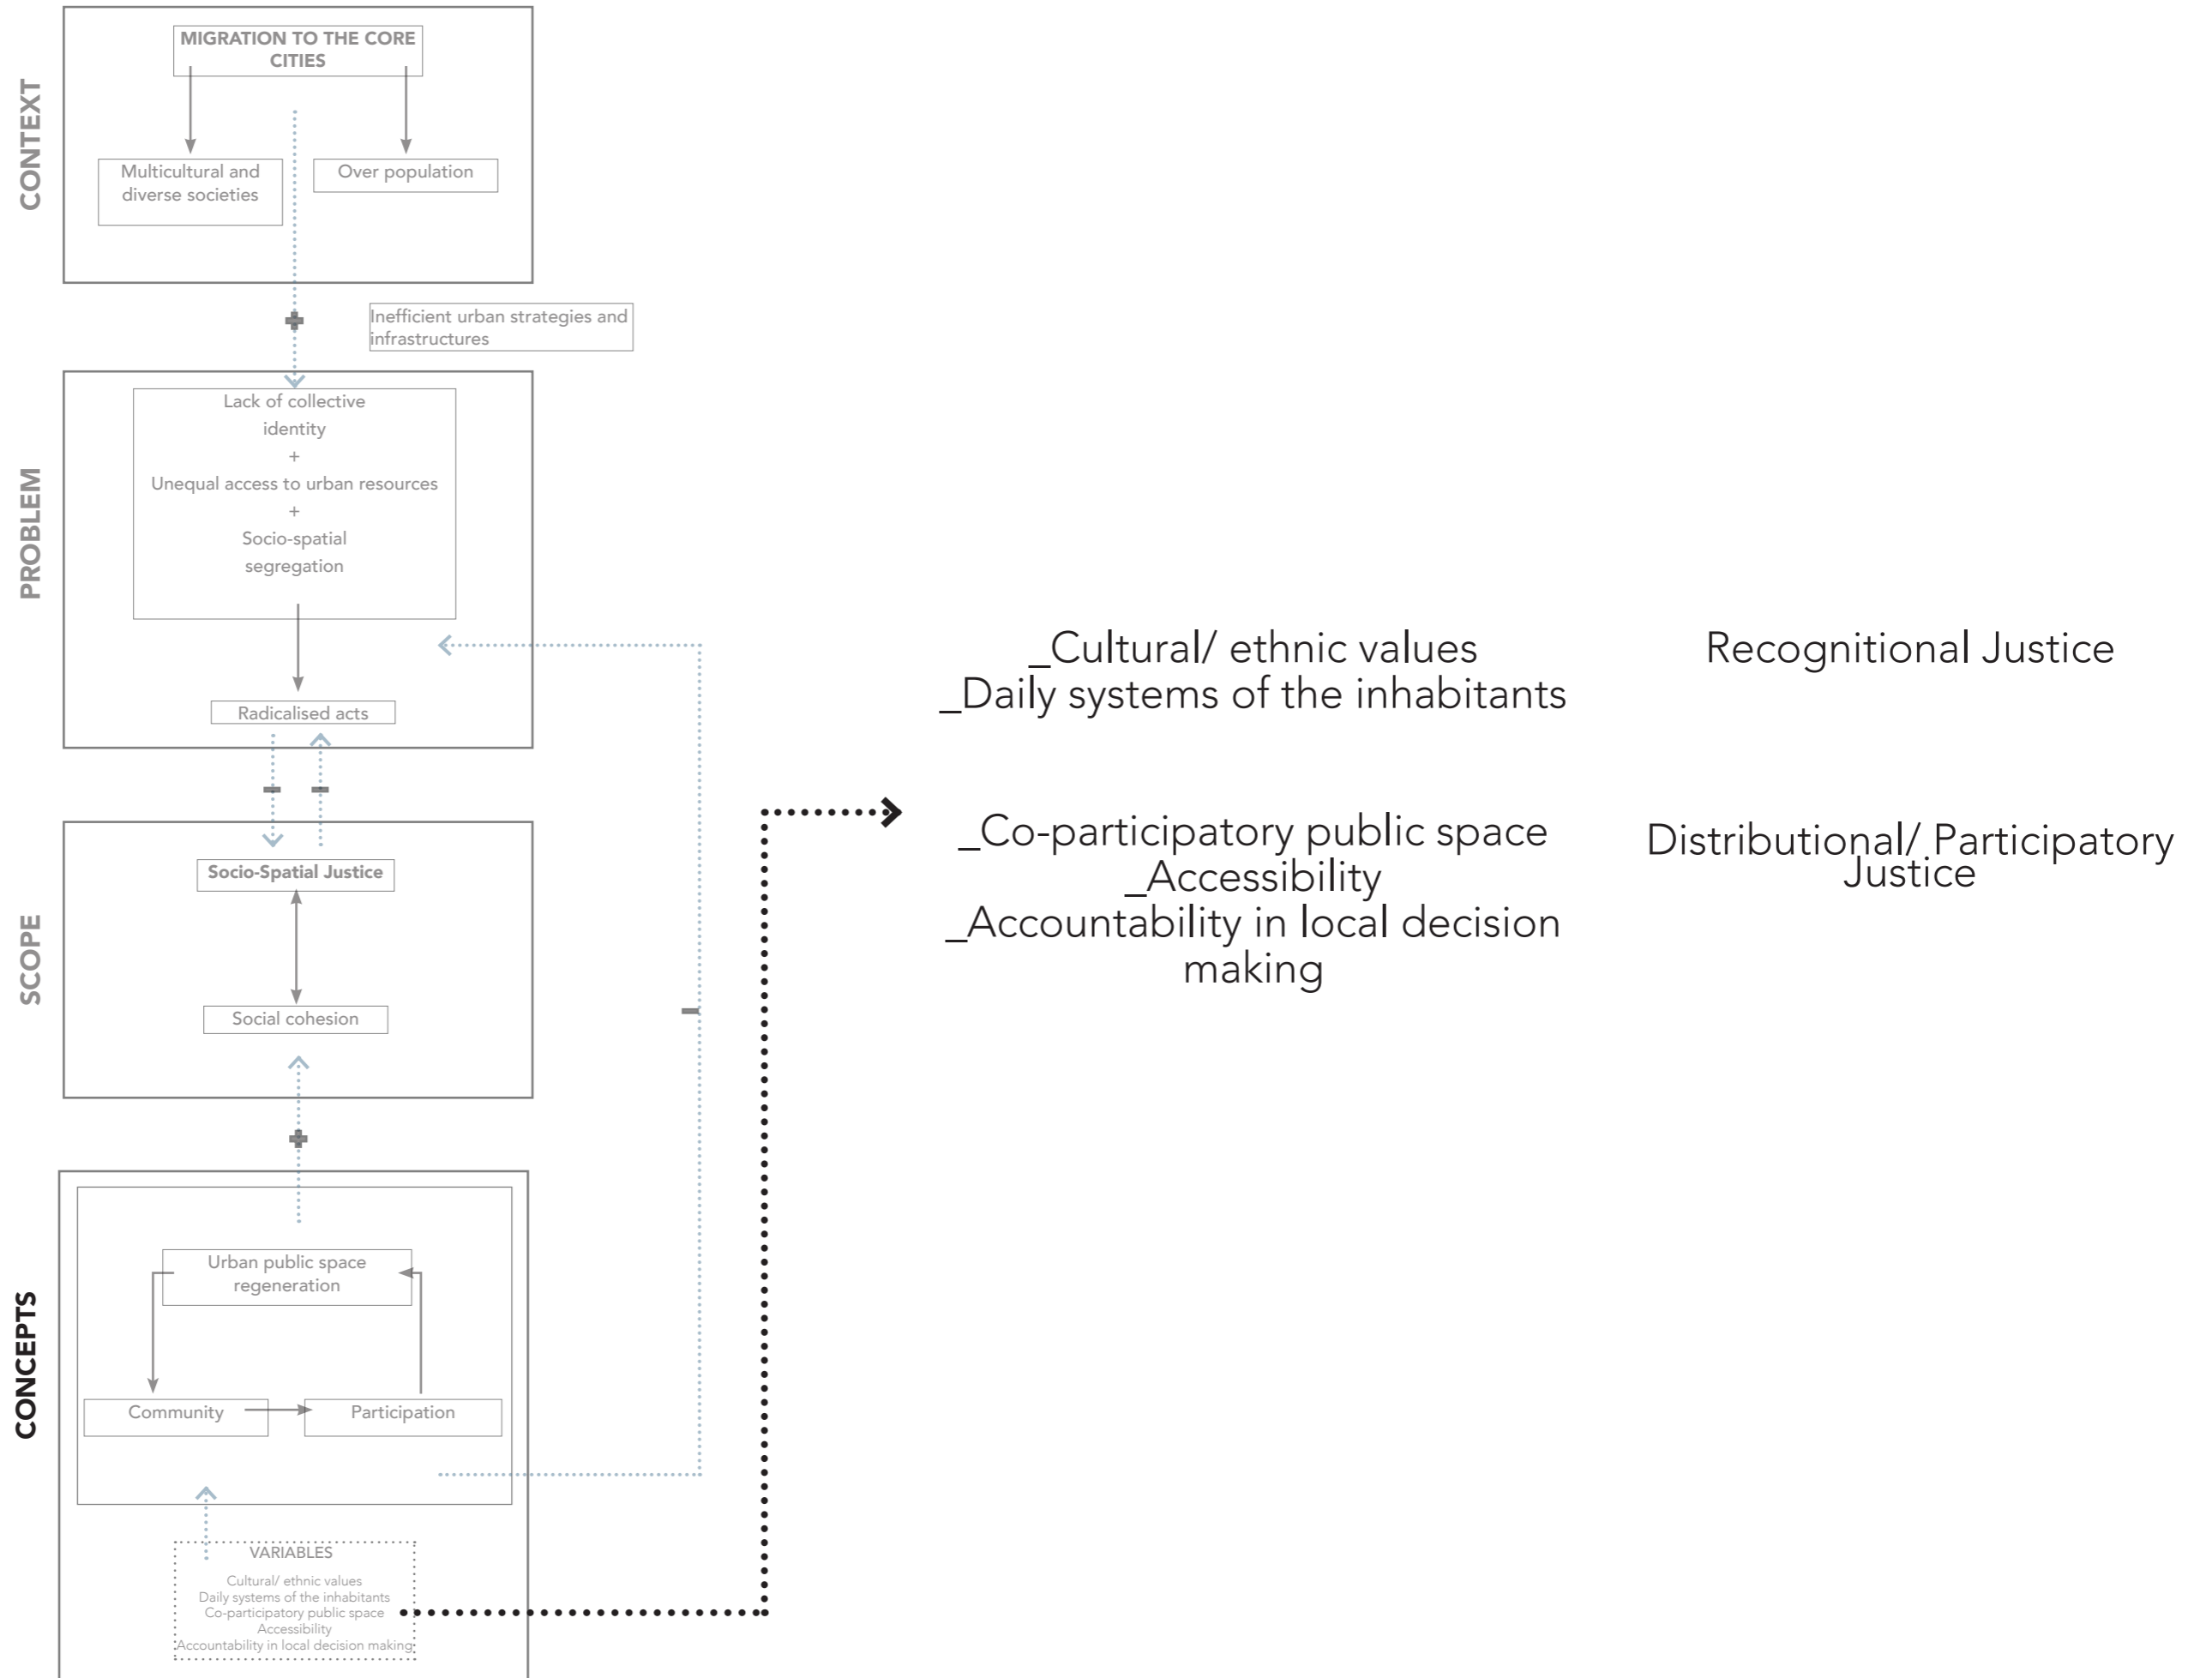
CONTEXT

MIGRATION TO THE CORE CITIES

Multicultural and diverse societies

Over population

Inefficient urban strategies and infrastructures

PROBLEM

Lack of collective identity
+
Unequal access to urban resources
+
Socio-spatial segregation

Radicalised acts

SCOPE

Socio-Spatial Justice

Social cohesion

CONCEPTS

Urban public space regeneration

Community

Participation

VARIABLES

Cultural/ ethnic values
Daily systems of the inhabitants
Co-participatory public space
Accessibility
Accountability in local decision making

_Cultural/ ethnic values
_Daily systems of the inhabitants

Recognitional Justice

_Co-participatory public space
_Accessibility
_Accountability in local decision making

Distributional/ Participatory Justice